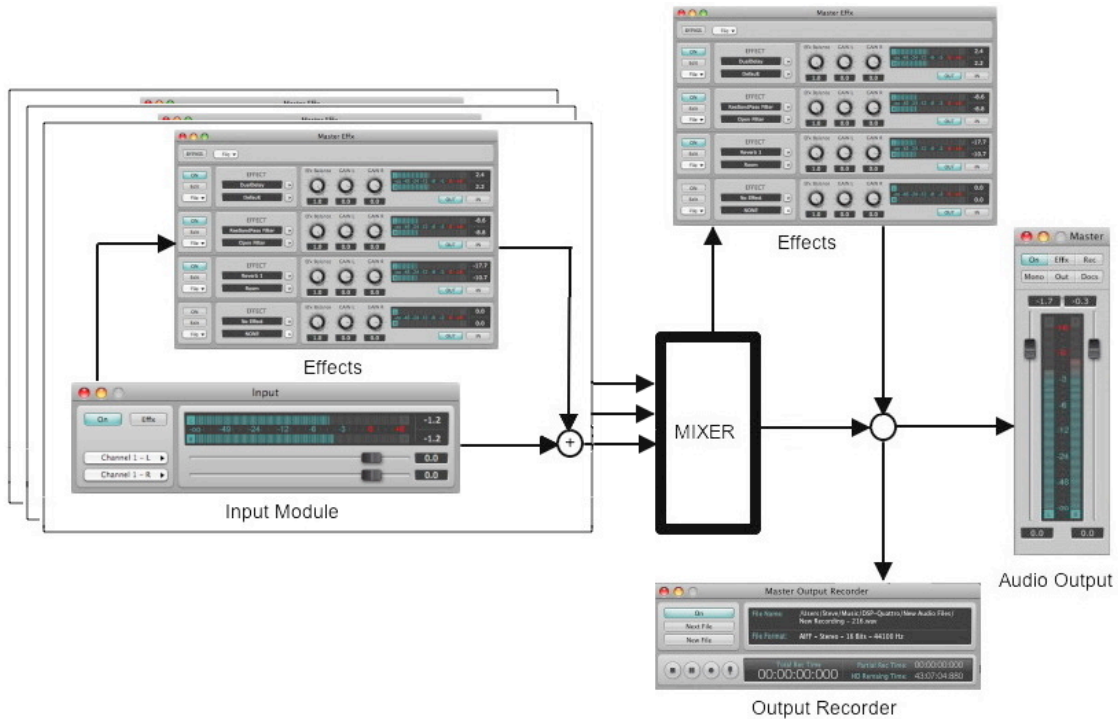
Master EffX

BYPASS File

ON Edit File

EFFECT DualDelay Default

EFFECT RandBandPass Filter Open Filter

EFFECT Reverb 1 Room

EFFECT No Effect NONE

Effects

Master EffX

EFFECT DualDelay Default

EFFECT RandBandPass Filter Open Filter

EFFECT Reverb 1 Room

EFFECT No Effect NONE

Effects

Input

On EffX

Channel 1 - L

Channel 1 - R

-1.2

-1.2

0.0

0.0

Input Module

+

MIXER

Master

On EffX Rec

Mono Out Docs

-1.7 -0.3

0.0 0.0

Audio Output

Master Output Recorder

On

Next File

New File

File Name:

File Format: AIFF - Stereo - 16 Bits - 44100 Hz

Total Rec Time

00:00:00:000

Output Recorder